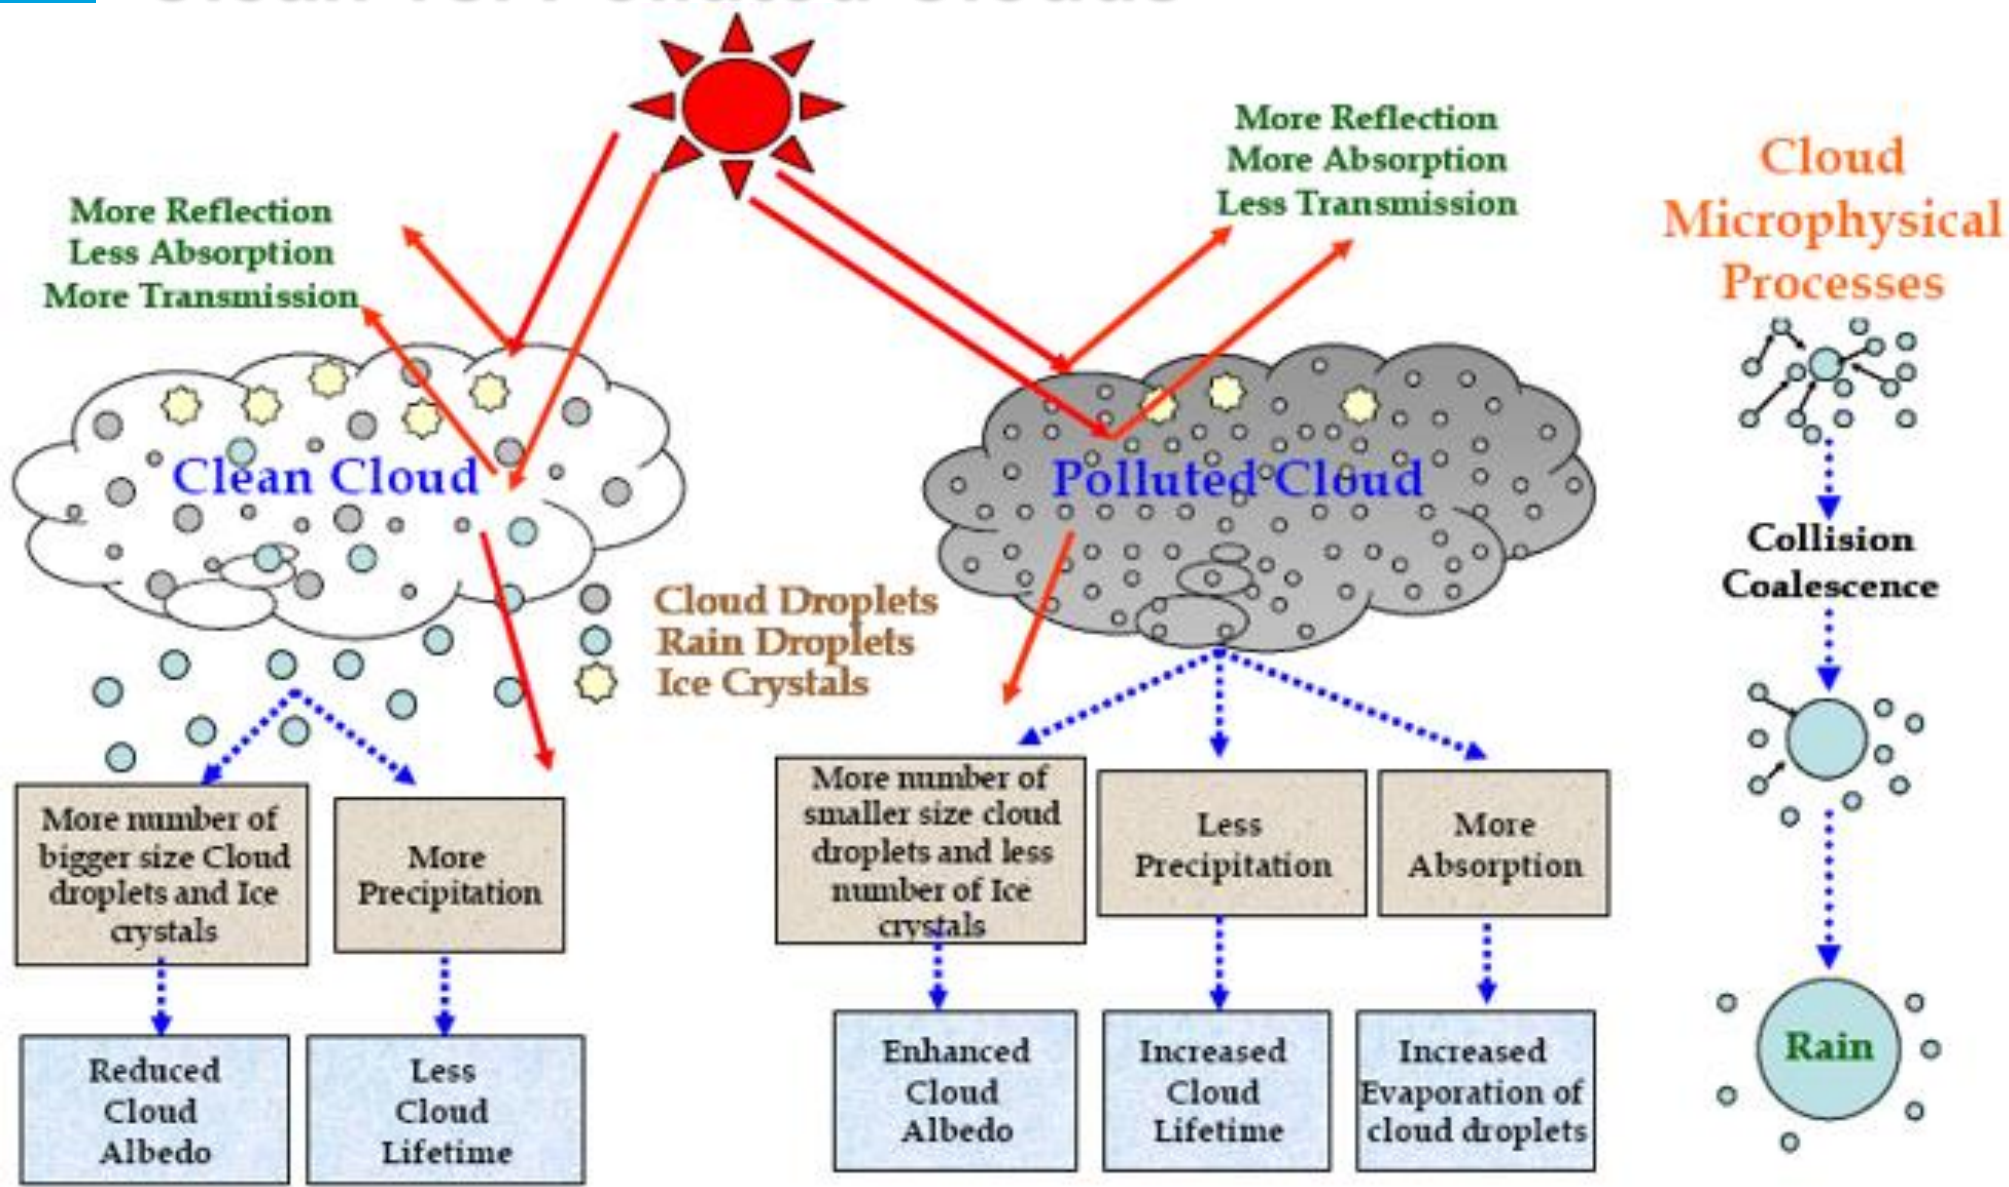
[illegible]

More Reflection
Less Absorption
More Transmission

More Reflection
More Absorption
Less Transmission

Cloud Microphysical Processes

Clean Cloud

Polluted Cloud

Cloud Droplets
Rain Droplets
Ice Crystals

Collision
Coalescence

More number of bigger size Cloud droplets and Ice crystals

More Precipitation

More number of smaller size cloud droplets and less number of Ice crystals

Less Precipitation

More Absorption

Reduced Cloud Albedo

Less Cloud Lifetime

Enhanced Cloud Albedo

Increased Cloud Lifetime

Increased Evaporation of cloud droplets

Rain